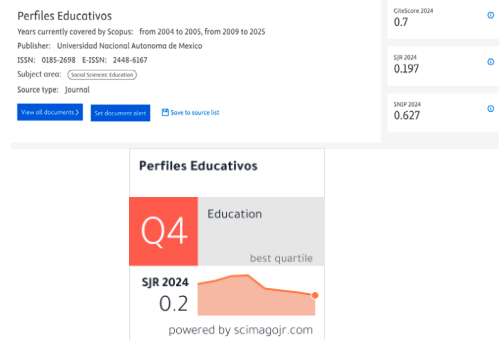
Perfiles Educativos

Years currently covered by Scopus: from 2004 to 2005, from 2009 to 2025

Publisher: Universidad Nacional Autonoma de Mexico

ISSN: 0185-2698 E-ISSN: 2448-6167

Subject area: Social Sciences: Education

Source type: Journal

View all documents >

Set document alert

Save to source list

CiteScore 2024
0.7

SJR 2024
0.197

SNIP 2024
0.627

Perfiles Educativos

Q4

Education

best quartile

SJR 2024
0.2

powered by scimagojr.com